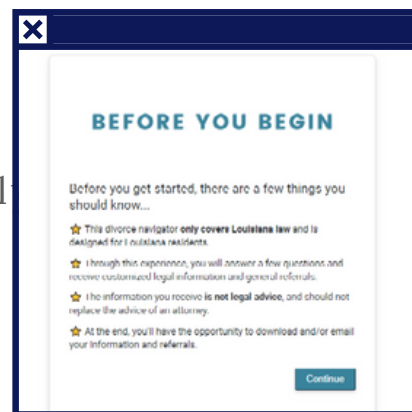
BEFORE YOU BEGIN

Before you get started, there are a few things you should know...

This divorce navigator **only covers Louisiana law** and is designed for Louisiana residents.

Through this experience, you will answer a few questions and receive customized legal information and general referrals.

The information you receive **is not legal advice**, and should not replace the advice of an attorney.

At the end, you'll have the opportunity to download and/or email your information and referrals.

Continue